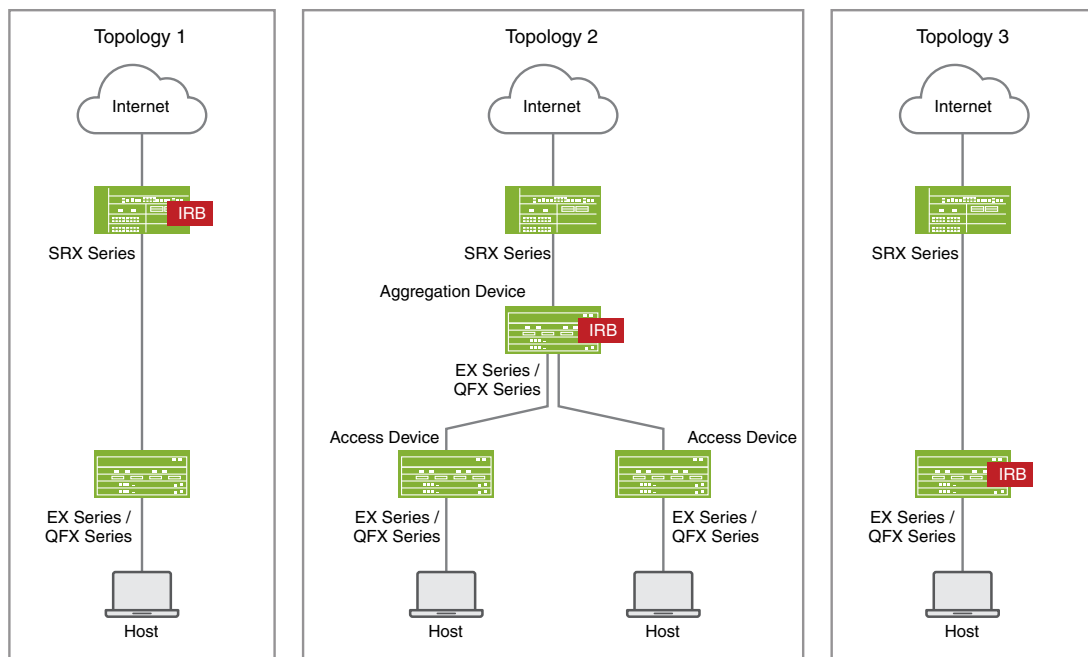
Topology 1

Internet

IRB

SRX Series

EX Series /
QFX Series

Host

Topology 2

Internet

SRX Series

Aggregation Device

IRB

EX Series /
QFX Series

Access Device

Access Device

EX Series /
QFX Series

EX Series /
QFX Series

Host

Host

Topology 3

Internet

SRX Series

IRB

EX Series /
QFX Series

Host